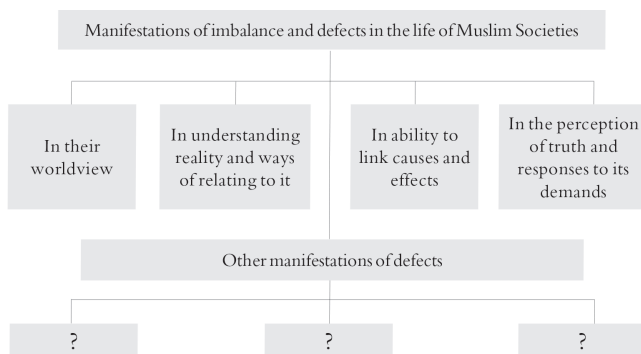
Manifestations of imbalance and defects in the life of Muslim Societies

In their worldview

In understanding reality and ways of relating to it

In ability to link causes and effects

In the perception of truth and responses to its demands

Other manifestations of defects

?

?

?